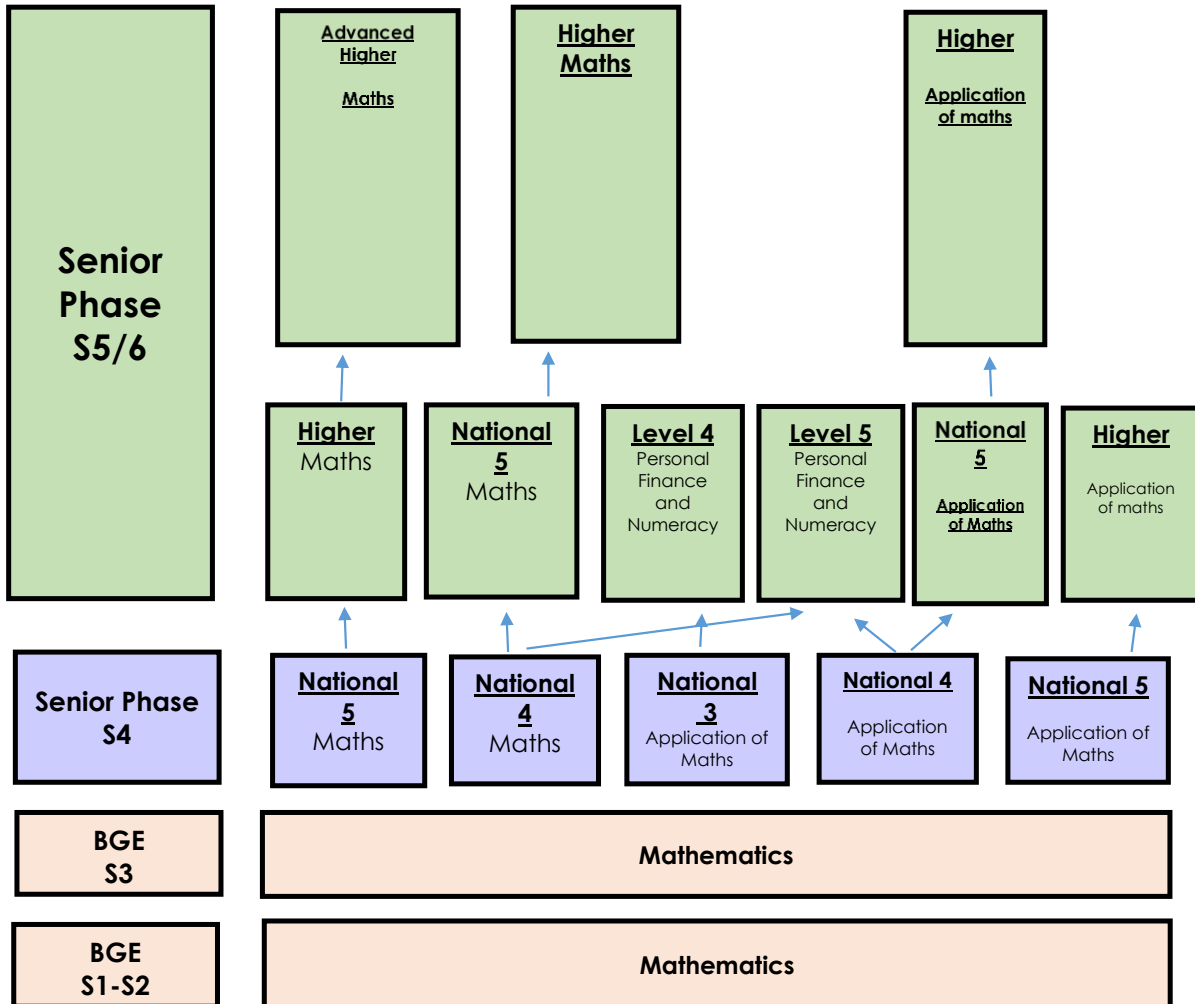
Senior Phase S5/6

Advanced Higher

Maths

Higher Maths

Higher

Application of maths

Higher Maths

National 5 Maths

Level 4 Personal Finance and Numeracy

Level 5 Personal Finance and Numeracy

National 5

Application of Maths

Higher

Application of maths

Senior Phase S4

National 5 Maths

National 4 Maths

National 3 Application of Maths

National 4

Application of Maths

National 5

Application of Maths

BGE S3

Mathematics

BGE S1-S2

Mathematics